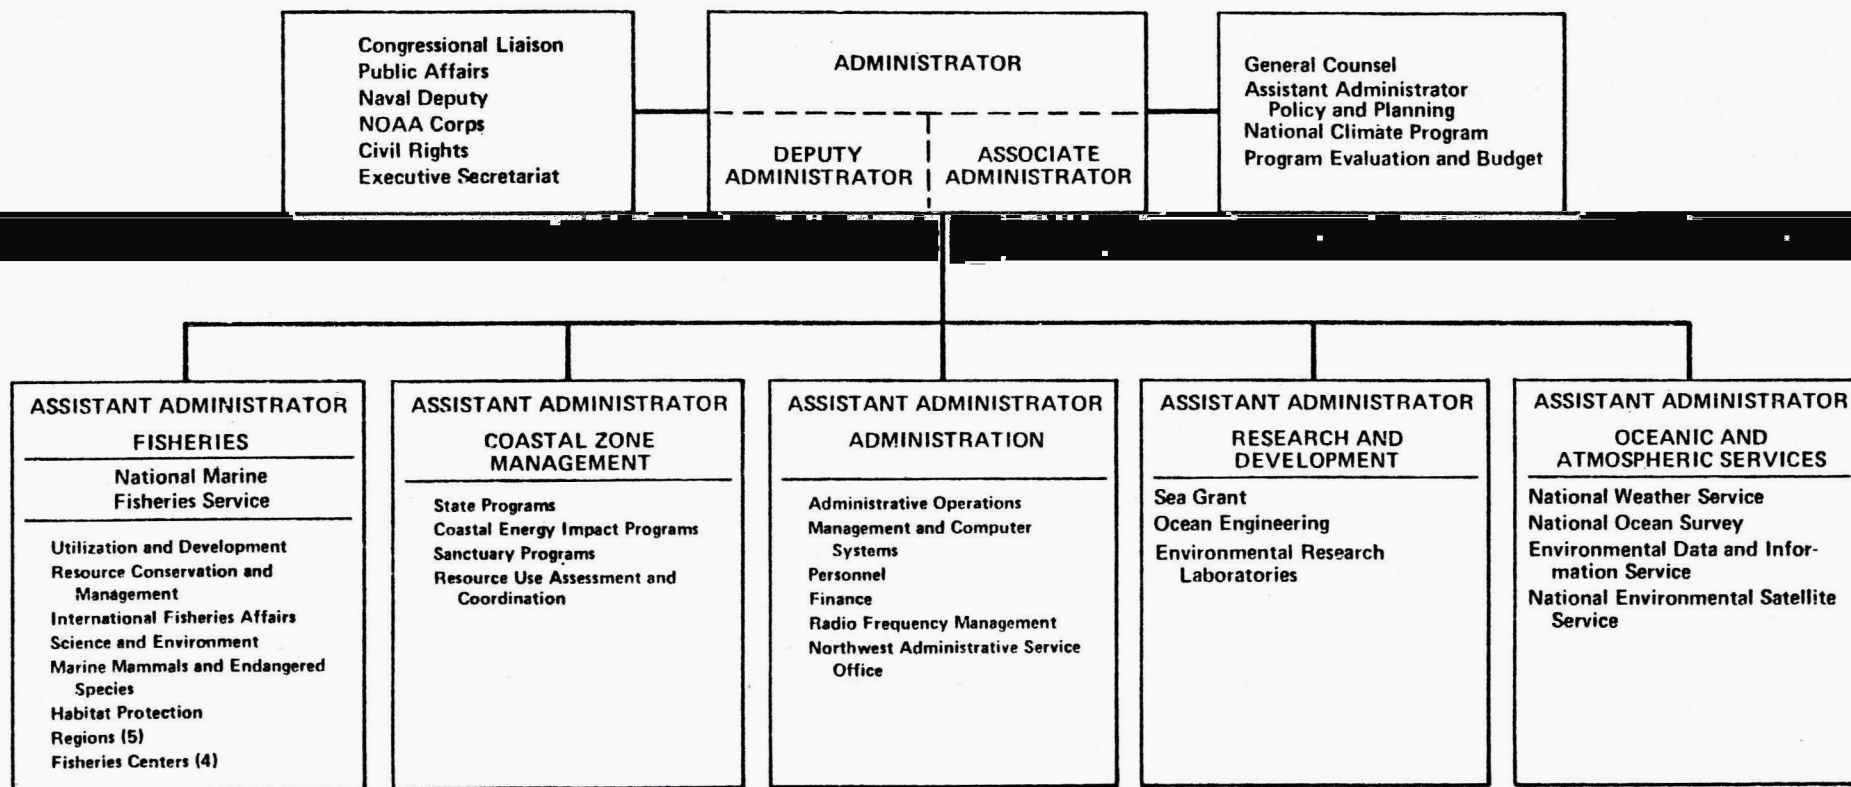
Congressional Liaison
Public Affairs
Naval Deputy
NOAA Corps
Civil Rights
Executive Secretariat

ADMINISTRATOR

DEPUTY ADMINISTRATOR

ASSOCIATE ADMINISTRATOR

General Counsel
Assistant Administrator Policy and Planning
National Climate Program
Program Evaluation and Budget

ASSISTANT ADMINISTRATOR
FISHERIES
National Marine Fisheries Service
Utilization and Development
Resource Conservation and Management
International Fisheries Affairs
Science and Environment
Marine Mammals and Endangered Species
Habitat Protection
Regions (5)
Fisheries Centers (4)

ASSISTANT ADMINISTRATOR
COASTAL ZONE MANAGEMENT
State Programs
Coastal Energy Impact Programs
Sanctuary Programs
Resource Use Assessment and Coordination

ASSISTANT ADMINISTRATOR
ADMINISTRATION
Administrative Operations
Management and Computer Systems
Personnel
Finance
Radio Frequency Management
Northwest Administrative Service Office

ASSISTANT ADMINISTRATOR
RESEARCH AND DEVELOPMENT
Sea Grant
Ocean Engineering
Environmental Research Laboratories

ASSISTANT ADMINISTRATOR
OCEANIC AND ATMOSPHERIC SERVICES
National Weather Service
National Ocean Survey
Environmental Data and Information Service
National Environmental Satellite Service